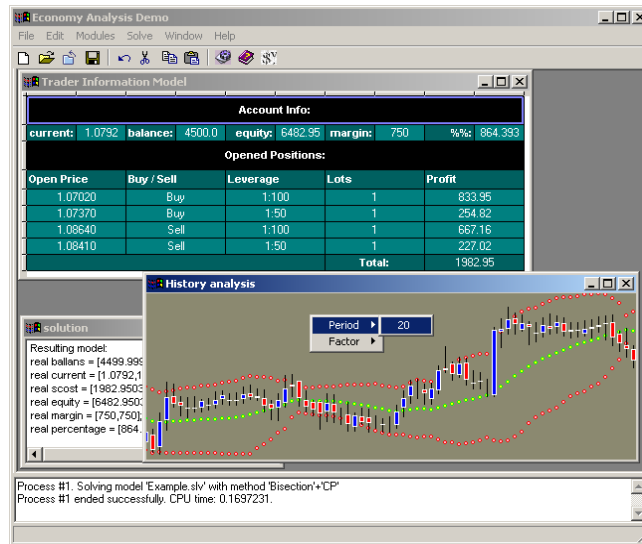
Economy Analysis Demo

File Edit Modules Solve Window Help

Trader Information Model

Account Info:

current: 1.0792 balance: 4500.0 equity: 6482.95 margin: 750 %%: 864.393

Opened Positions:

| Open Price | Buy / Sell | Leverage | Lots | Profit |
|---|---|---|---|---|
| 1.07020 | Buy | 1:100 | 1 | 833.95 |
| 1.07370 | Buy | 1:50 | 1 | 254.82 |
| 1.08640 | Sell | 1:100 | 1 | 667.16 |
| 1.08410 | Sell | 1:50 | 1 | 227.02 |
| | | | Total: | 1982.95 |

solution

Resulting model:
real ballans = [4499.999
real current = [1.0792,1
real scost = [1982.9503
real equity = [6482.9503
real margin = [750,750];
real percentage = [864.

History analysis

Period 20
Factor

Process #1. Solving model 'Example.slv' with method 'Bisection'+'CP'
Process #1 ended successfully. CPU time: 0.1697231.